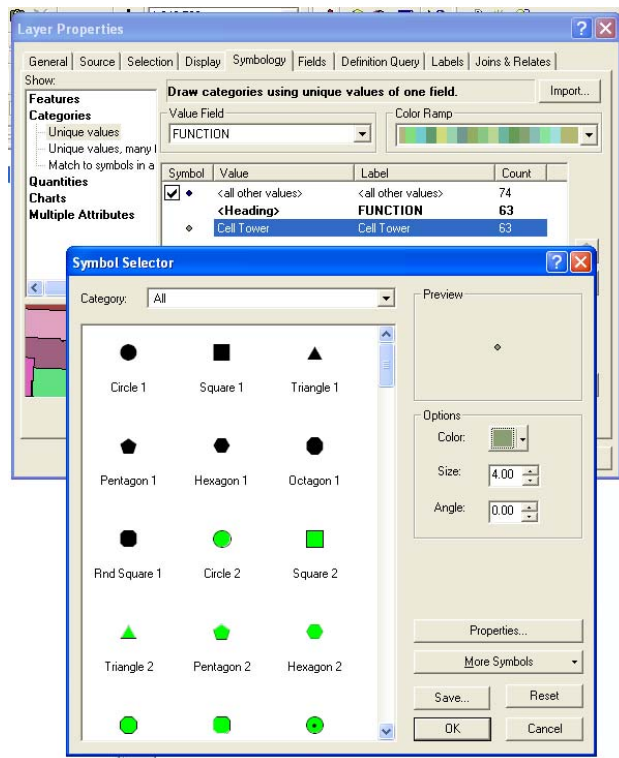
Layer Properties

General | Source | Selection | Display | Symbology | Fields | Definition Query | Labels | Joins & Relates

Show:
Features
Categories
Unique values
Unique values, many f
Match to symbols in a
Quantities
Charts
Multiple Attributes

Draw categories using unique values of one field.

Import...

Value Field
FUNCTION

Color Ramp

| Symbol | Value | Label | Count |
|---|---|---|---|
| | <all other values> | <all other values> | 74 |
| | <Heading> | FUNCTION | 63 |
| | Cell Tower | Cell Tower | 63 |

Symbol Selector

Category: All

Circle 1
Square 1
Triangle 1
Pentagon 1
Hexagon 1
Octagon 1
Rnd Square 1
Circle 2
Square 2
Triangle 2
Pentagon 2
Hexagon 2

Preview

Options
Color:
Size: 4.00
Angle: 0.00

Properties...
More Symbols
Save...
Reset
OK
Cancel